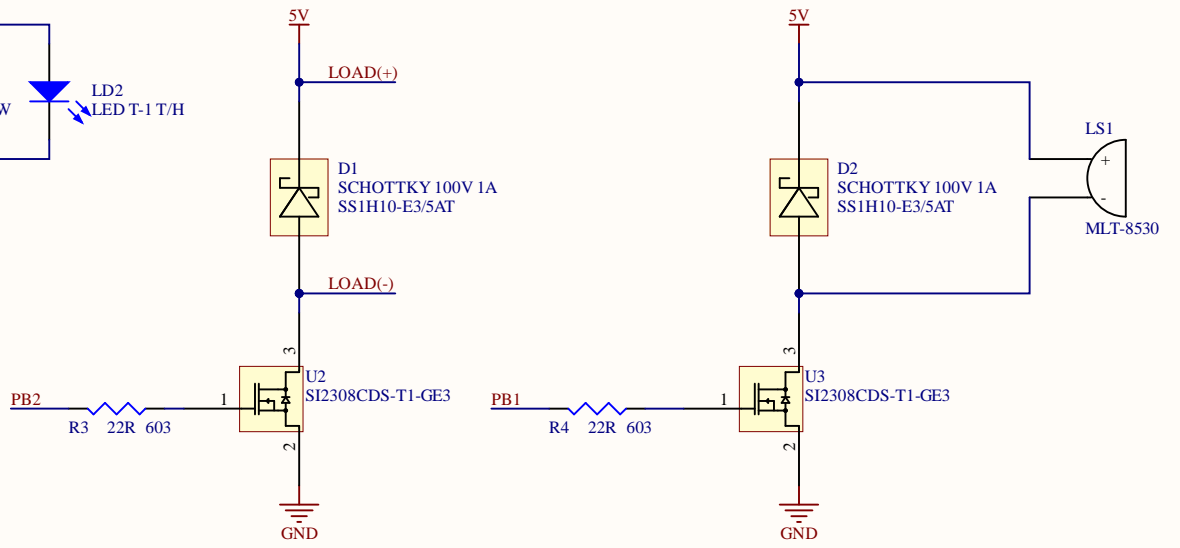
W

LD2
LED T-1 T/H

5V

LOAD(+)

D1
SCHOTTKY 100V 1A
SS1H10-E3/5AT

LOAD(-)

3

U2
SI2308CDS-T1-GE3

PB2

1

R3 22R 603

2

GND

5V

D2
SCHOTTKY 100V 1A
SS1H10-E3/5AT

LS1
+
-
MLT-8530

3

U3
SI2308CDS-T1-GE3

PB1

1

R4 22R 603

2

GND